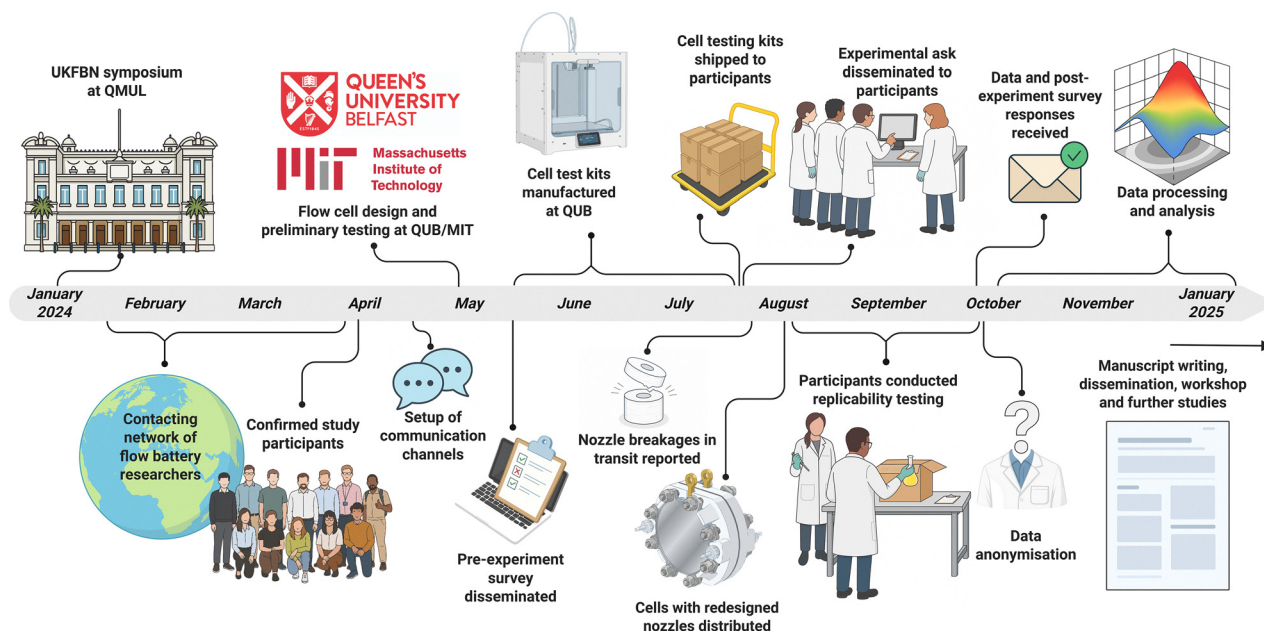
UKFBN symposium at QMUL

QUEEN'S UNIVERSITY BELFAST

Massachusetts Institute of Technology

Flow cell design and preliminary testing at QUB/MIT

Cell test kits manufactured at QUB

Cell testing kits shipped to participants

Experimental ask disseminated to participants

Data and post-experiment survey responses received

Data processing and analysis

January 2024

February

March

April

May

June

July

August

September

October

November

January 2025

Contacting network of flow battery researchers

Confirmed study participants

Setup of communication channels

Pre-experiment survey disseminated

Nozzle breakages in transit reported

Cells with redesigned nozzles distributed

Participants conducted replicability testing

Data anonymisation

Manuscript writing, dissemination, workshop and further studies